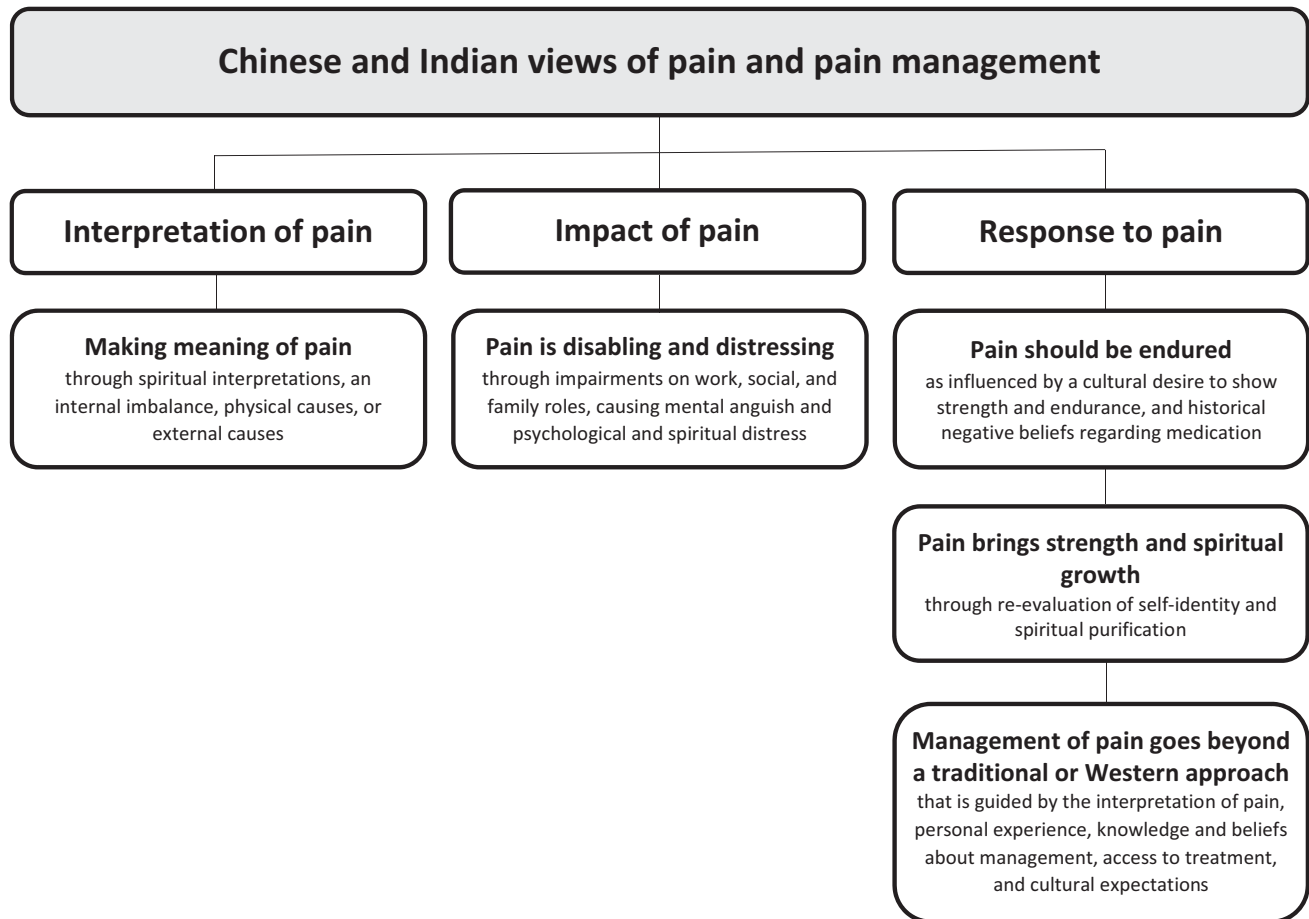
Chinese and Indian views of pain and pain management

Interpretation of pain

Making meaning of pain
through spiritual interpretations, an internal imbalance, physical causes, or external causes

Impact of pain

Pain is disabling and distressing
through impairments on work, social, and family roles, causing mental anguish and psychological and spiritual distress

Response to pain

Pain should be endured
as influenced by a cultural desire to show strength and endurance, and historical negative beliefs regarding medication

Pain brings strength and spiritual growth
through re-evaluation of self-identity and spiritual purification

Management of pain goes beyond a traditional or Western approach
that is guided by the interpretation of pain, personal experience, knowledge and beliefs about management, access to treatment, and cultural expectations